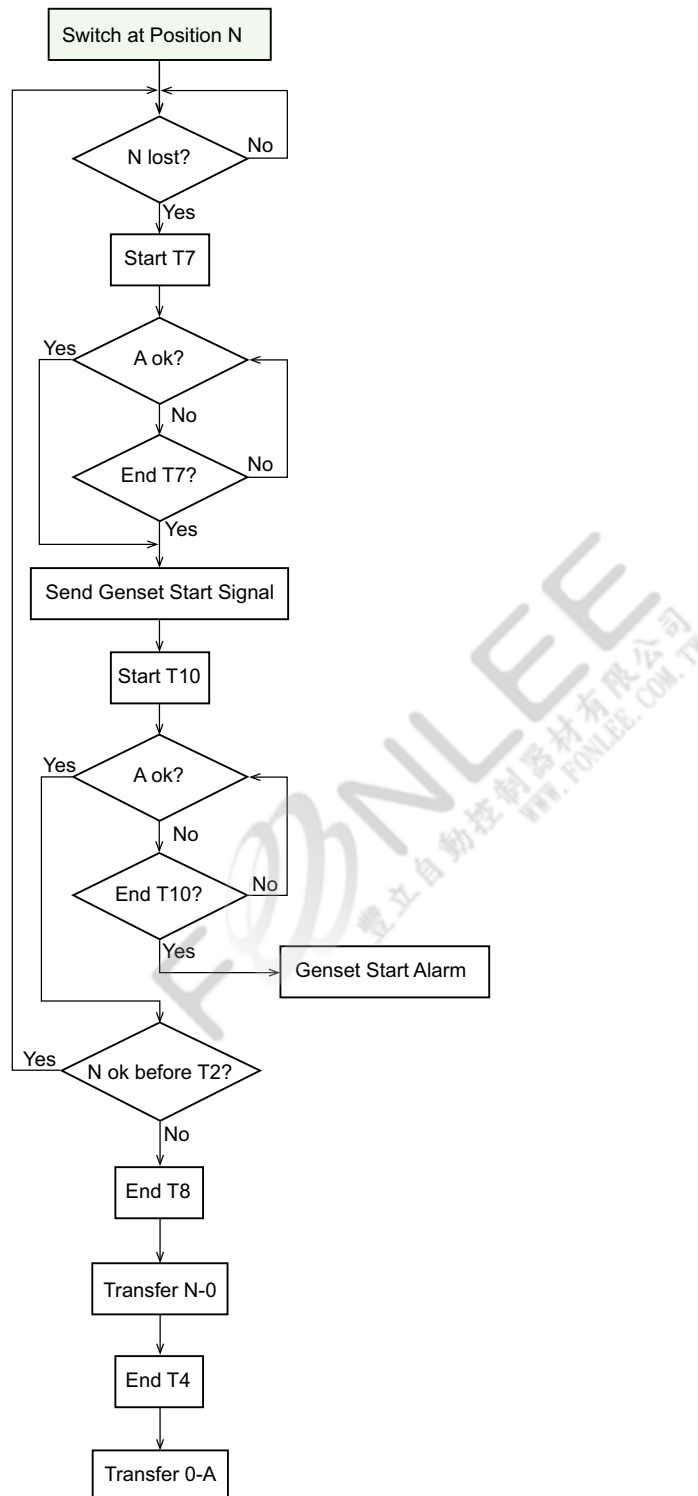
Switch at Position N

N lost?
No
Yes

Start T7

A ok?
Yes
No

End T7?
No
Yes

Send Genset Start Signal

Start T10

A ok?
Yes
No

End T10?
No
Yes

Genset Start Alarm

N ok before T2?
Yes
No

End T8

Transfer N-0

End T4

Transfer 0-A

FONLEE
豐立自動控制器材有限公司
WWW.FONLEE.COM.TW